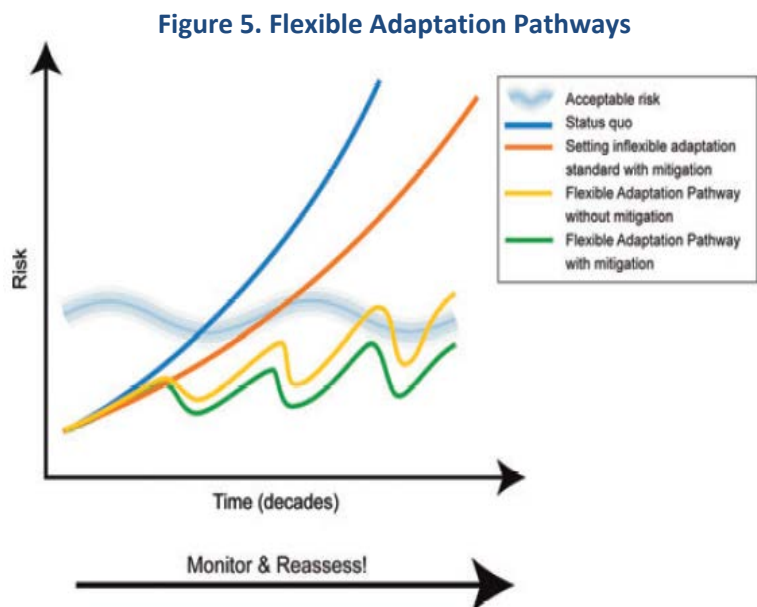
Figure 5. Flexible Adaptation Pathways

Acceptable risk
Status quo
Setting inflexible adaptation standard with mitigation
Flexible Adaptation Pathway without mitigation
Flexible Adaptation Pathway with mitigation

Risk

Time (decades)

Monitor & Reassess!